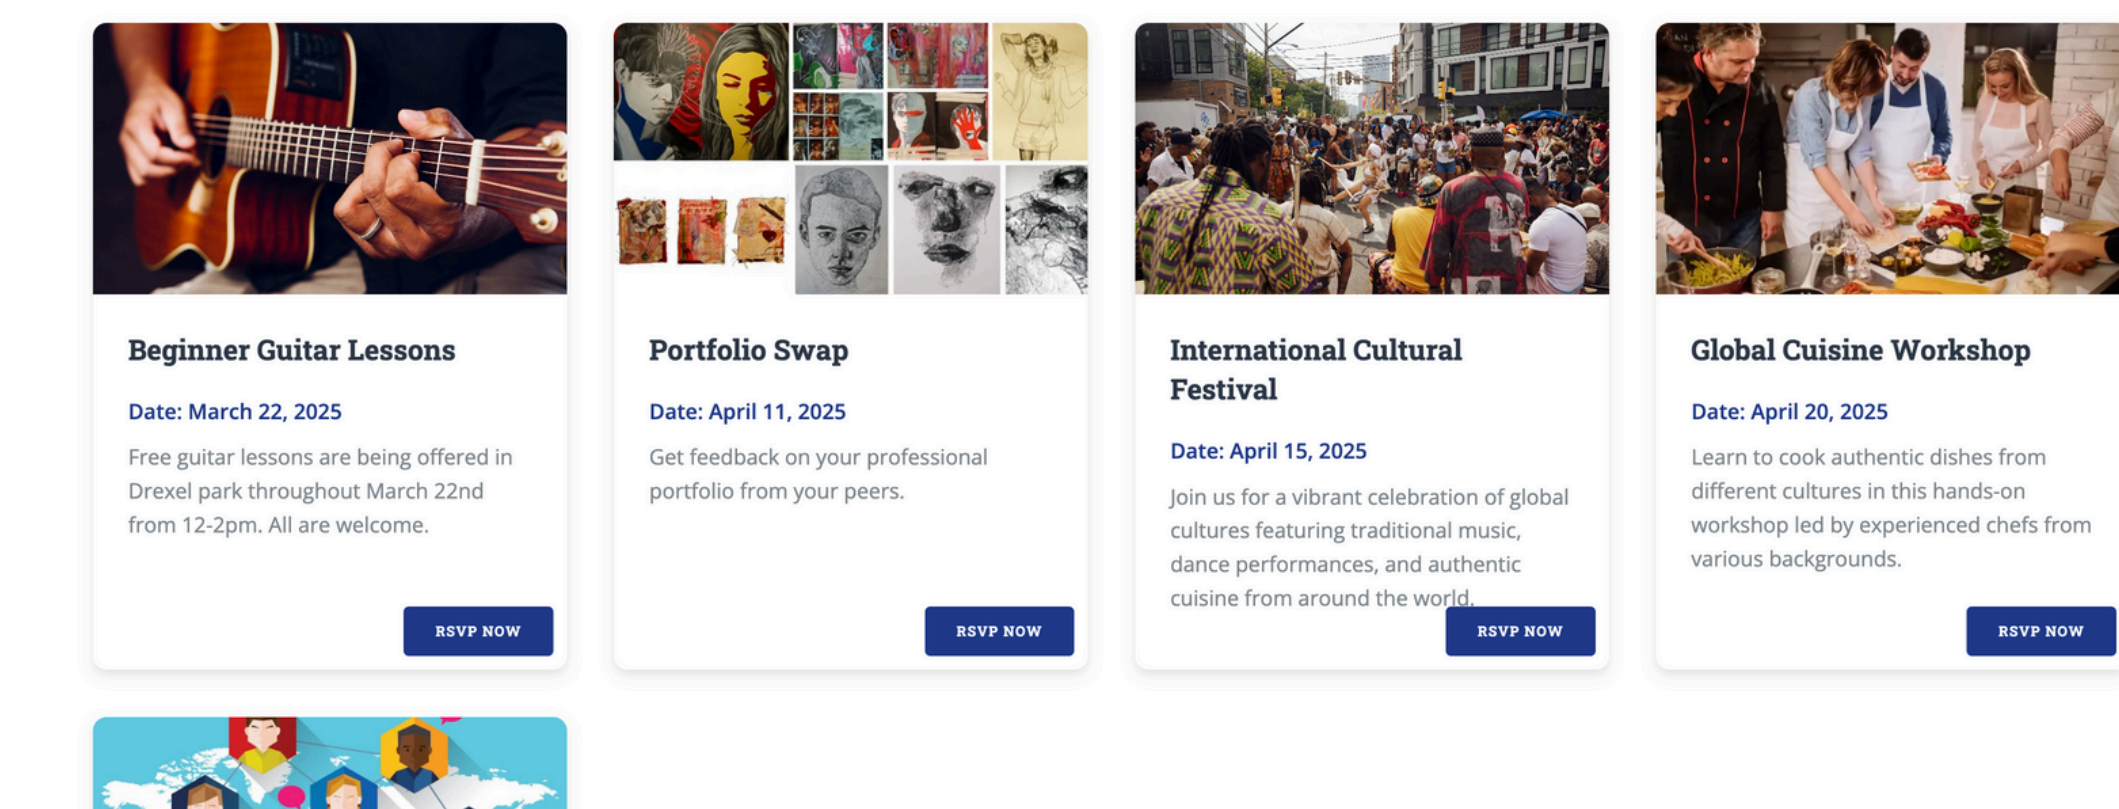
Beginner Guitar Lessons

Date: March 22, 2025

Free guitar lessons are being offered in Drexel park throughout March 22nd from 12-2pm. All are welcome.

RSVP NOW

Portfolio Swap

Date: April 11, 2025

Get feedback on your professional portfolio from your peers.

RSVP NOW

International Cultural Festival

Date: April 15, 2025

Join us for a vibrant celebration of global cultures featuring traditional music, dance performances, and authentic cuisine from around the world.

RSVP NOW

Global Cuisine Workshop

Date: April 20, 2025

Learn to cook authentic dishes from different cultures in this hands-on workshop led by experienced chefs from various backgrounds.

RSVP NOW